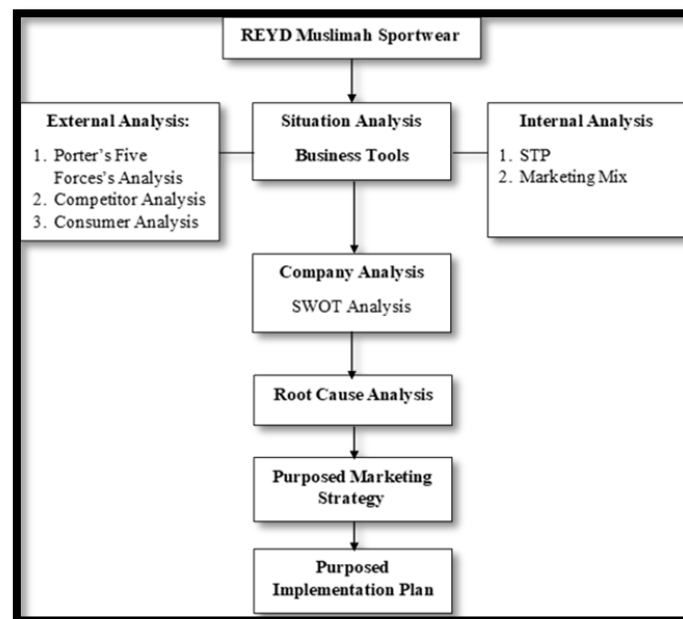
REYD Muslimah Sportwear

External Analysis:

1. Porter's Five Forces's Analysis
2. Competitor Analysis
3. Consumer Analysis

Situation Analysis

Business Tools

Internal Analysis

1. STP
2. Marketing Mix

Company Analysis

SWOT Analysis

Root Cause Analysis

Purposed Marketing Strategy

Purposed Implementation Plan